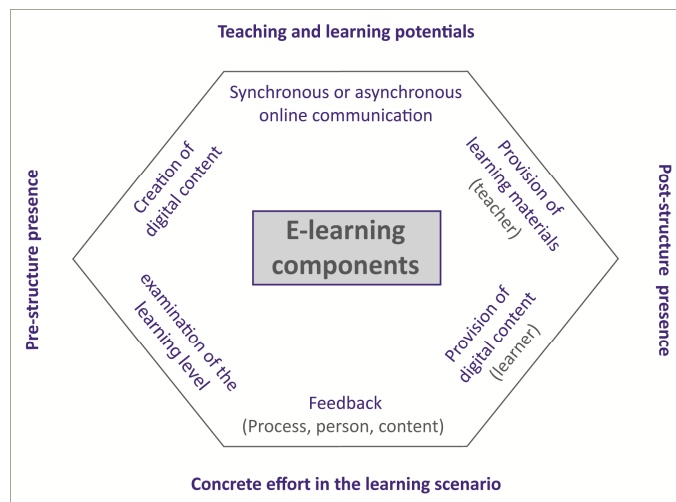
Teaching and learning potentials

Synchronous or asynchronous online communication

Provision of learning materials (teacher)

Provision of digital content (learner)

Feedback (Process, person, content)

examination of the learning level

Creation of digital content

E-learning components

Pre-structure presence

Post-structure presence

Concrete effort in the learning scenario